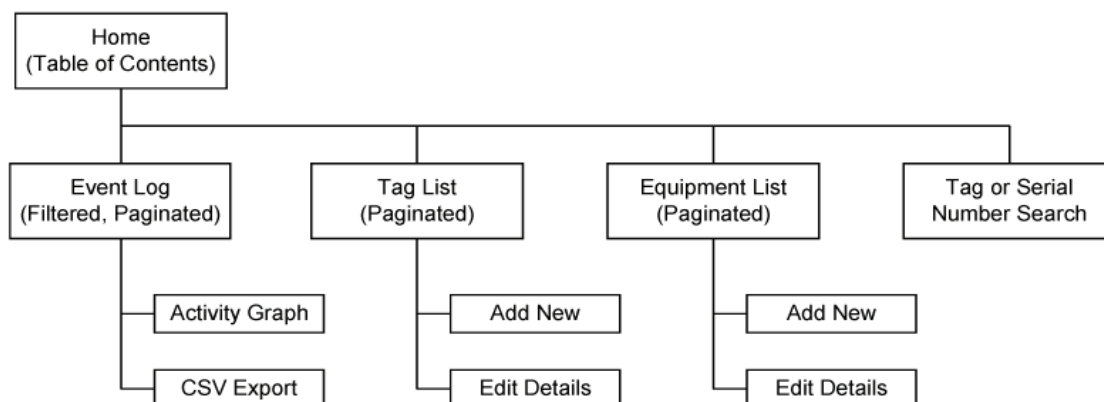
Home
(Table of Contents)

Event Log
(Filtered, Paginated)

Activity Graph

CSV Export

Tag List
(Paginated)

Add New

Edit Details

Equipment List
(Paginated)

Add New

Edit Details

Tag or Serial
Number Search